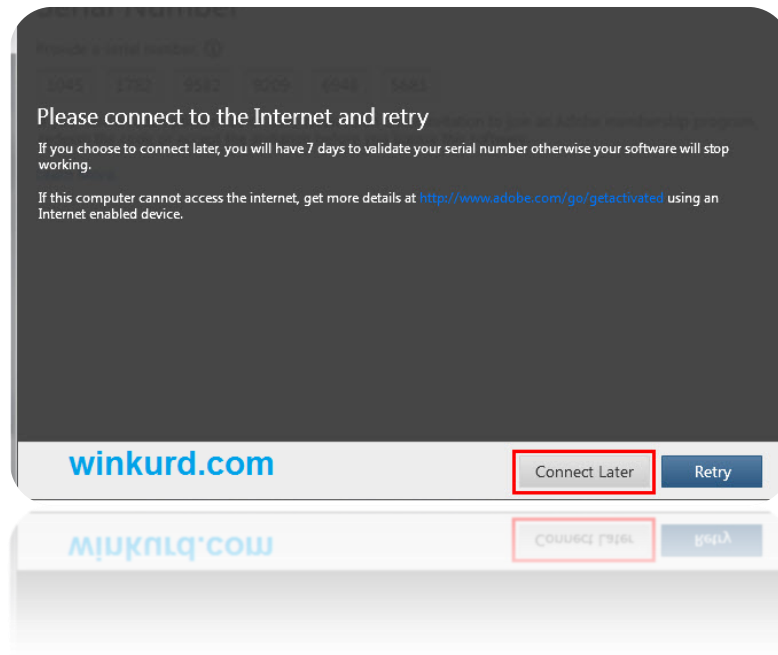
Please connect to the Internet and retry

If you choose to connect later, you will have 7 days to validate your serial number otherwise your software will stop working.

If this computer cannot access the internet, get more details at http://www.adobe.com/go/getactivated using an Internet enabled device.

winkurd.com

Connect Later

Retry